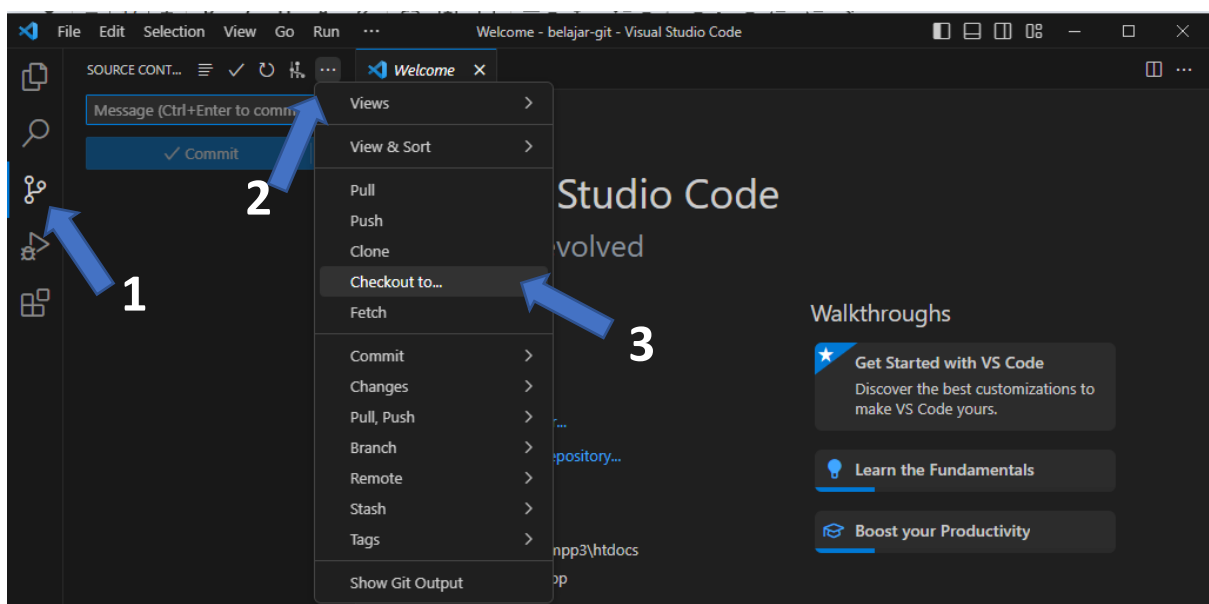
File Edit Selection View Go Run ··· Welcome - belajar-git - Visual Studio Code

SOURCE CONT... ···

Welcome ×

Message (Ctrl+Enter to comm

✓ Commit

Views
View & Sort
Pull
Push
Clone
Checkout to...
Fetch
Commit
Changes
Pull, Push
Branch
Remote
Stash
Tags
Show Git Output

Studio Code
volved

r...
epository...
npp3\htdocs
pp

Walkthroughs

Get Started with VS Code
Discover the best customizations to make VS Code yours.

Learn the Fundamentals

Boost your Productivity

1
2
3